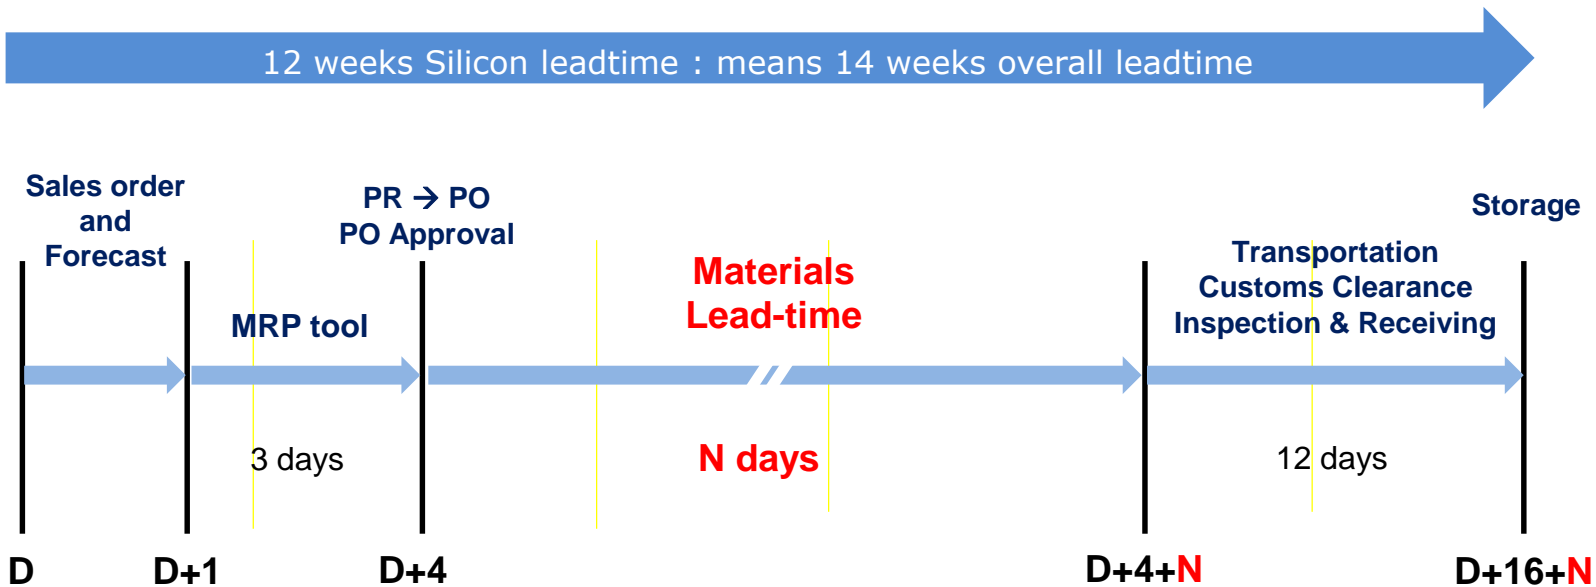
12 weeks Silicon leadtime : means 14 weeks overall leadtime

Sales order and Forecast

PR → PO
PO Approval

Storage

Transportation
Customs Clearance
Inspection & Receiving

Materials Lead-time

MRP tool

3 days

N days

12 days

D

D+1

D+4

D+4+N

D+16+N